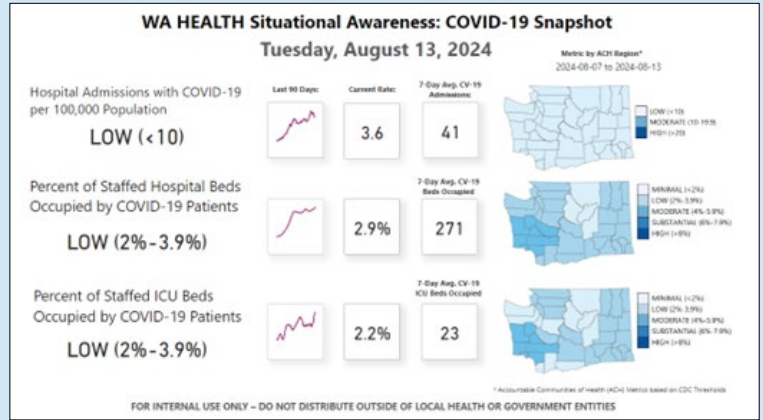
WA HEALTH Situational Awareness: COVID-19 Snapshot

Tuesday, August 13, 2024

Metric by ACH Region*

2024-08-07 to 2024-08-13

Hospital Admissions with COVID-19 per 100,000 Population

LOW (<10)

Last 90 Days:

Current Rate:

3.6

7-Day Avg. CV-19 Admissions:

41

LOW (<10)
MODERATE (10-19.9)
HIGH (>20)

Percent of Staffed Hospital Beds Occupied by COVID-19 Patients

LOW (2%-3.9%)

2.9%

7-Day Avg. CV-19 Beds Occupied

271

MINIMAL (<2%)
LOW (2%-3.9%)
MODERATE (4%-5.9%)
SUBSTANTIAL (6%-7.9%)
HIGH (>8%)

Percent of Staffed ICU Beds Occupied by COVID-19 Patients

LOW (2%-3.9%)

2.2%

7-Day Avg. CV-19 ICU Beds Occupied

23

MINIMAL (<2%)
LOW (2%-3.9%)
MODERATE (4%-5.9%)
SUBSTANTIAL (6%-7.9%)
HIGH (>8%)

* Accountable Communities of Health (ACH) Metrics based on CDC Thresholds

FOR INTERNAL USE ONLY – DO NOT DISTRIBUTE OUTSIDE OF LOCAL HEALTH OR GOVERNMENT ENTITIES